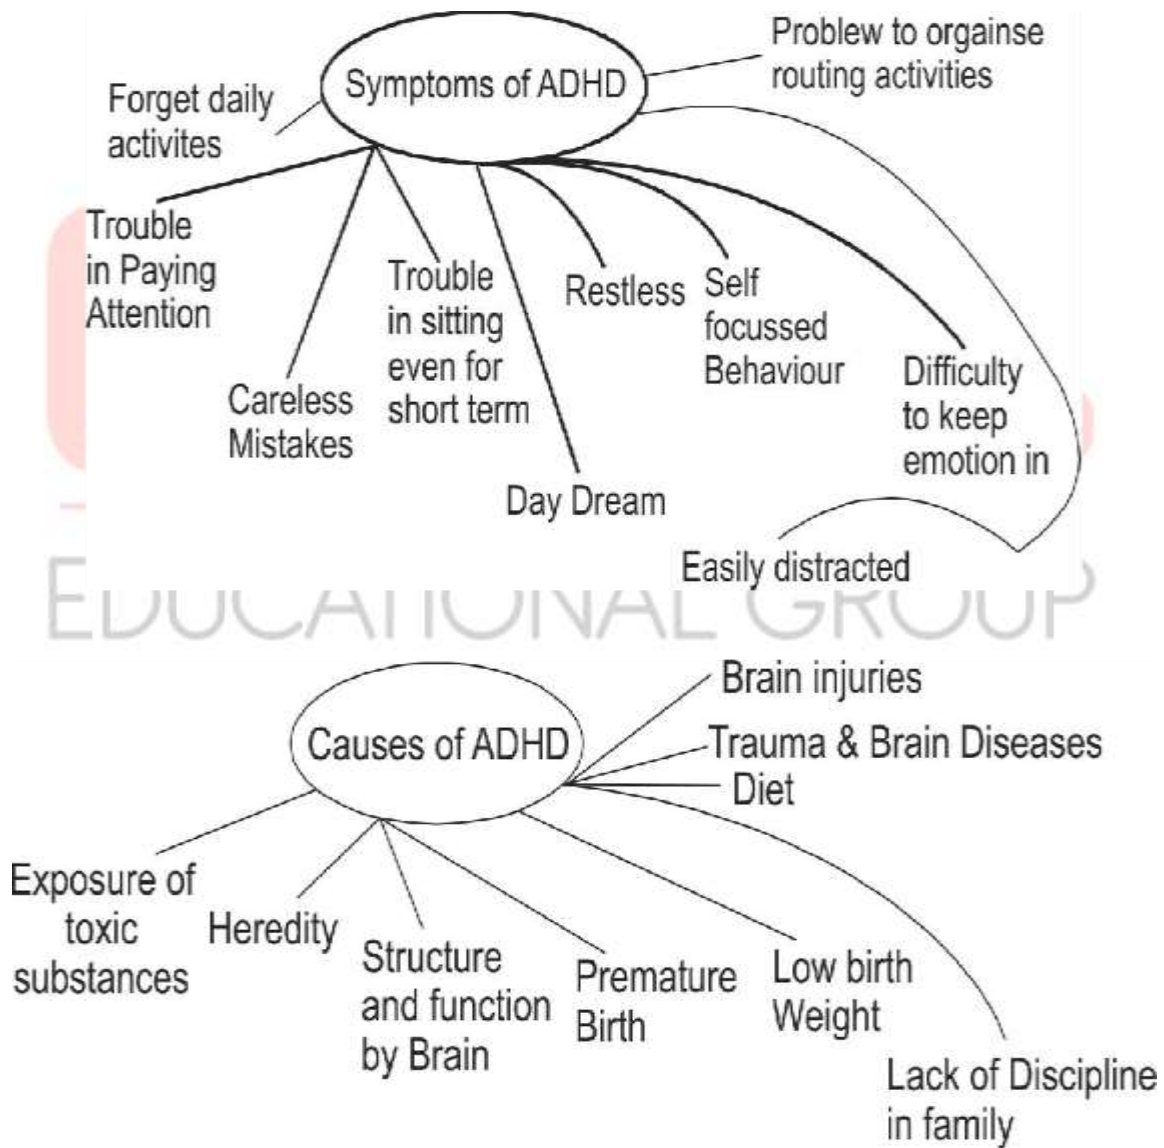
Symptoms of ADHD

Problew to orgainse routing activities

Forget daily activites

Trouble in Paying Attention

Careless Mistakes

Trouble in sitting even for short term

Day Dream

Restless

Self focussed Behaviour

Difficulty to keep emotion in

Easily distracted

EDUCATIONAL GROUP

Causes of ADHD

Brain injuries

Trauma & Brain Diseases

Diet

Exposure of toxic substances

Heredity

Structure and function by Brain

Premature Birth

Low birth Weight

Lack of Discipline in family